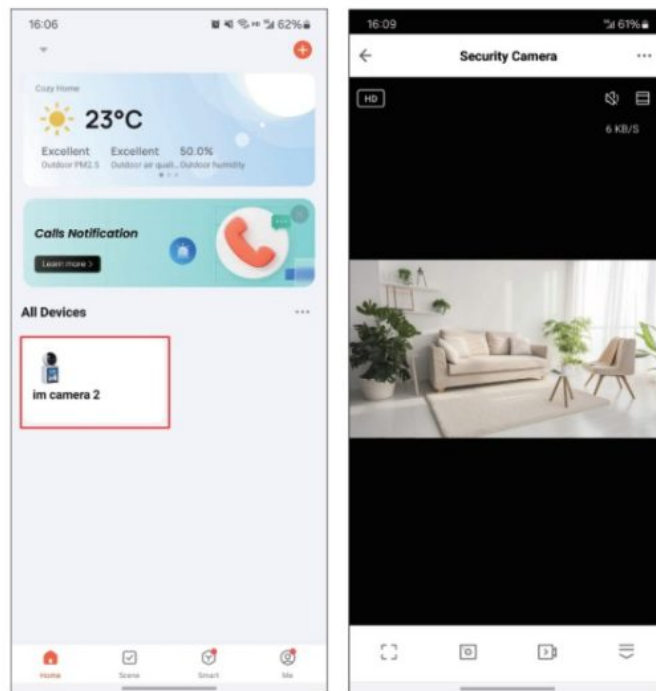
16:06

62%

Cozy Home

23°C

Excellent Outdoor PM2.5

Excellent Outdoor air quali...

50.0% Outdoor humidity

Calls Notification

Learn more >

All Devices

im camera 2

Home

Scene

Smart

Me

16:09

61%

Security Camera

HD

6 KB/S